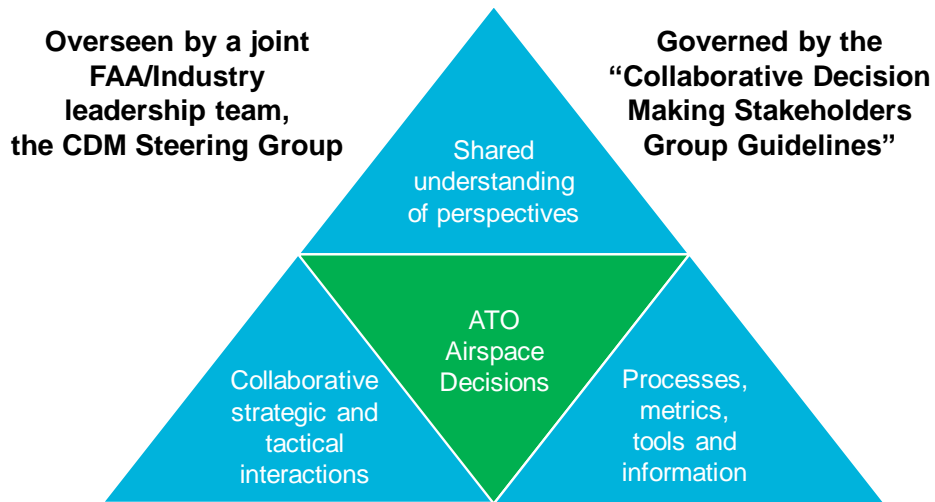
Overseen by a joint FAA/Industry leadership team, the CDM Steering Group

Governed by the "Collaborative Decision Making Stakeholders Group Guidelines"

Shared understanding of perspectives

ATO Airspace Decisions

Collaborative strategic and tactical interactions

Processes, metrics, tools and information